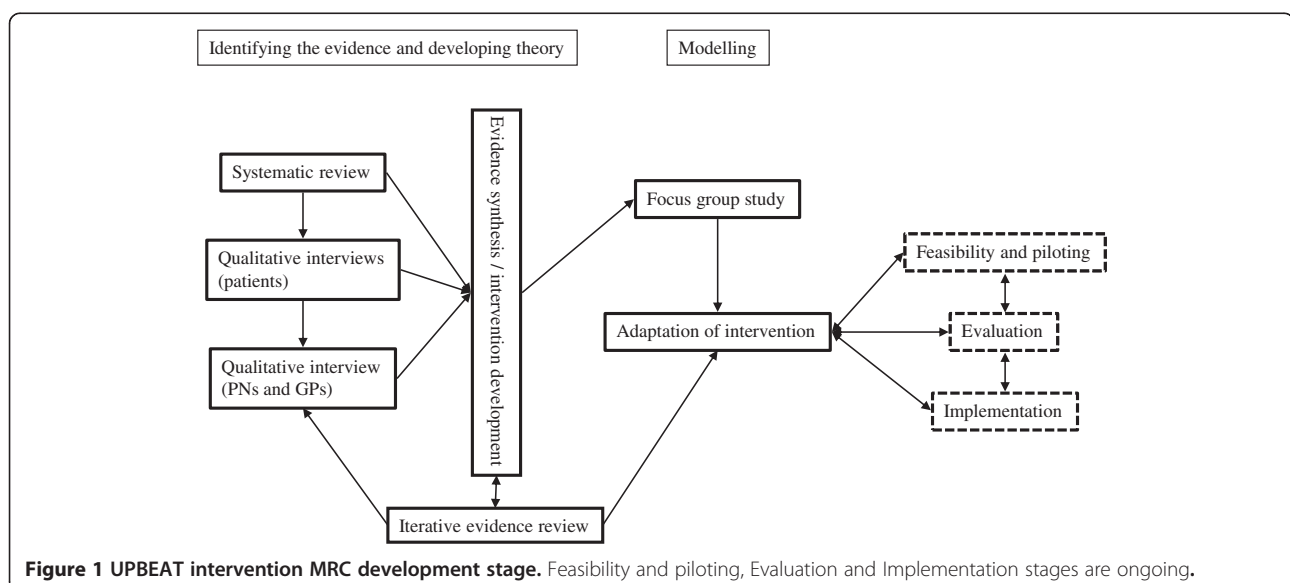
Identifying the evidence and developing theory

Modelling

Systematic review

Qualitative interviews (patients)

Qualitative interview (PNs and GPs)

Evidence synthesis / intervention development

Focus group study

Adaptation of intervention

Feasibility and piloting

Evaluation

Implementation

Iterative evidence review

**Figure 1 UPBEAT intervention MRC development stage.** Feasibility and piloting, Evaluation and Implementation stages are ongoing.